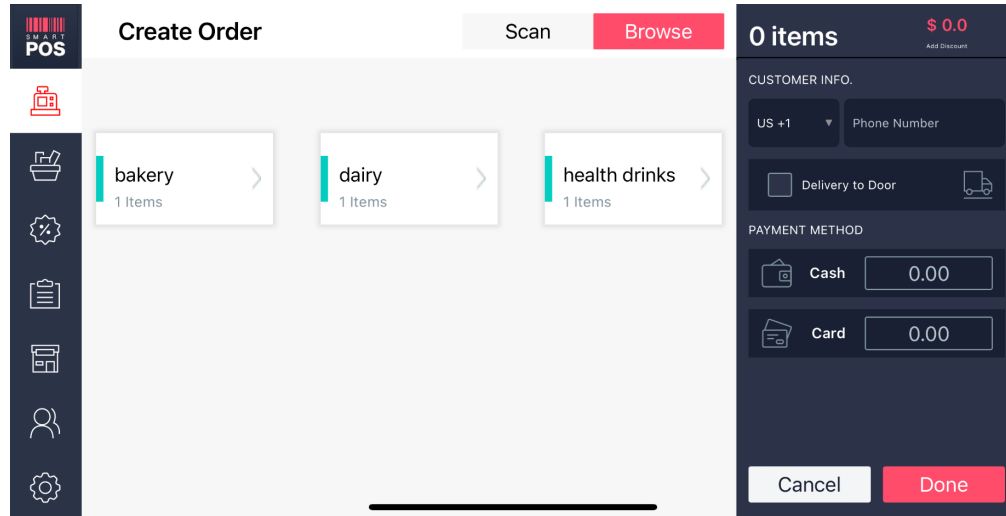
SMART POS

Create Order

Scan Browse

bakery
1 Items

dairy
1 Items

health drinks
1 Items

0 items
$ 0.0
Add Discount

CUSTOMER INFO.

US +1
Phone Number

Delivery to Door

PAYMENT METHOD

Cash 0.00

Card 0.00

Cancel
Done